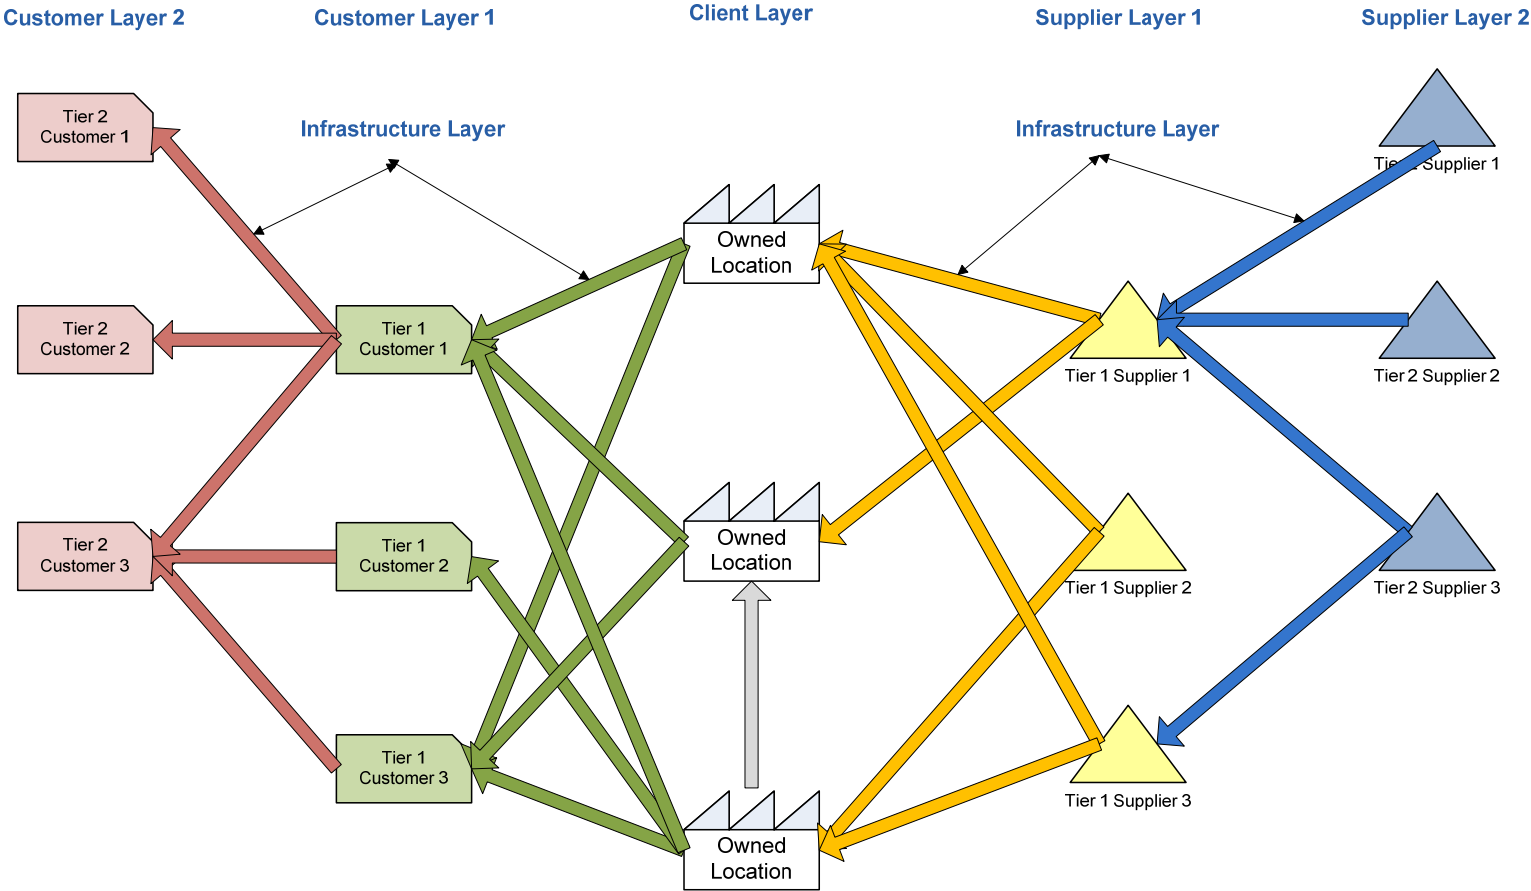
Customer Layer 2

Customer Layer 1

Client Layer

Supplier Layer 1

Supplier Layer 2

Infrastructure Layer

Infrastructure Layer

Tier 2 Customer 1

Tier 2 Customer 2

Tier 2 Customer 3

Tier 1 Customer 1

Tier 1 Customer 2

Tier 1 Customer 3

Owned Location

Owned Location

Owned Location

Tier 1 Supplier 1

Tier 1 Supplier 2

Tier 1 Supplier 3

Tie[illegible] Supplier 1

Tier 2 Supplier 2

Tier 2 Supplier 3